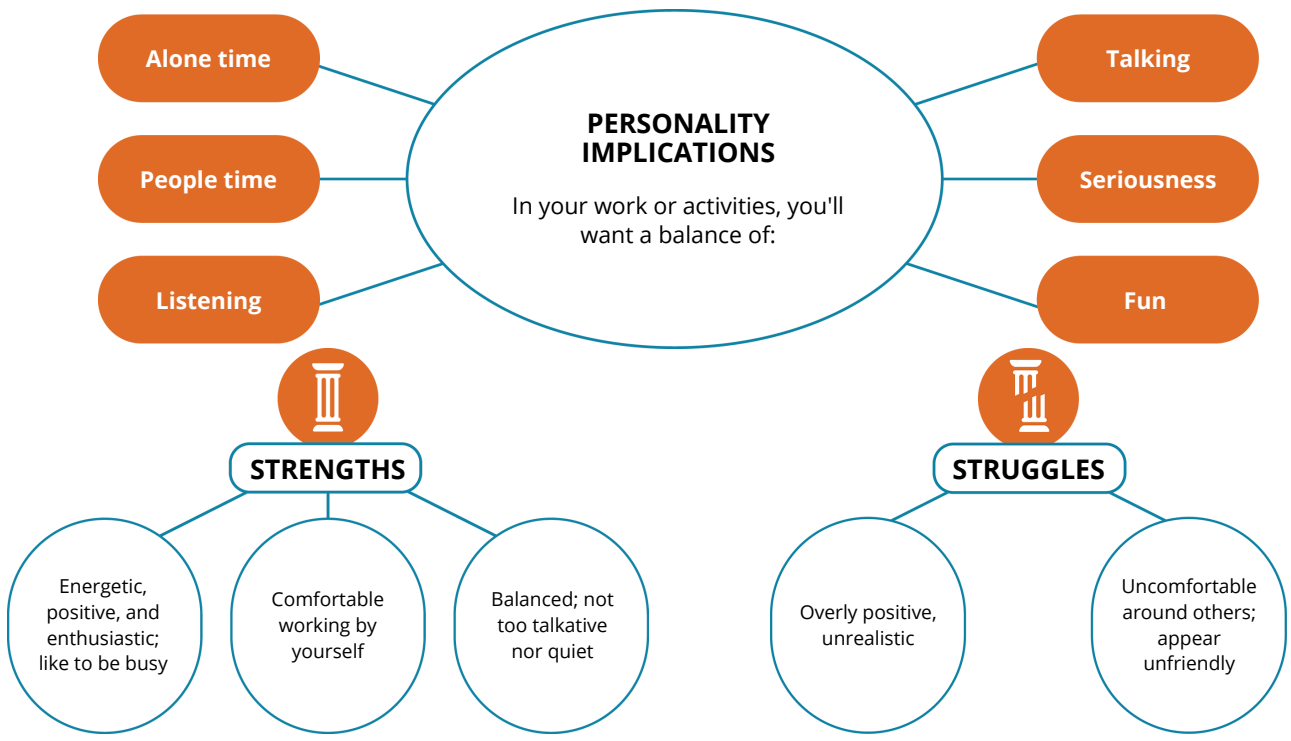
Alone time

People time

Listening

PERSONALITY IMPLICATIONS

In your work or activities, you'll want a balance of:

Talking

Seriousness

Fun

STRENGTHS

Energetic, positive, and enthusiastic; like to be busy

Comfortable working by yourself

Balanced; not too talkative nor quiet

STRUGGLES

Overly positive, unrealistic

Uncomfortable around others; appear unfriendly